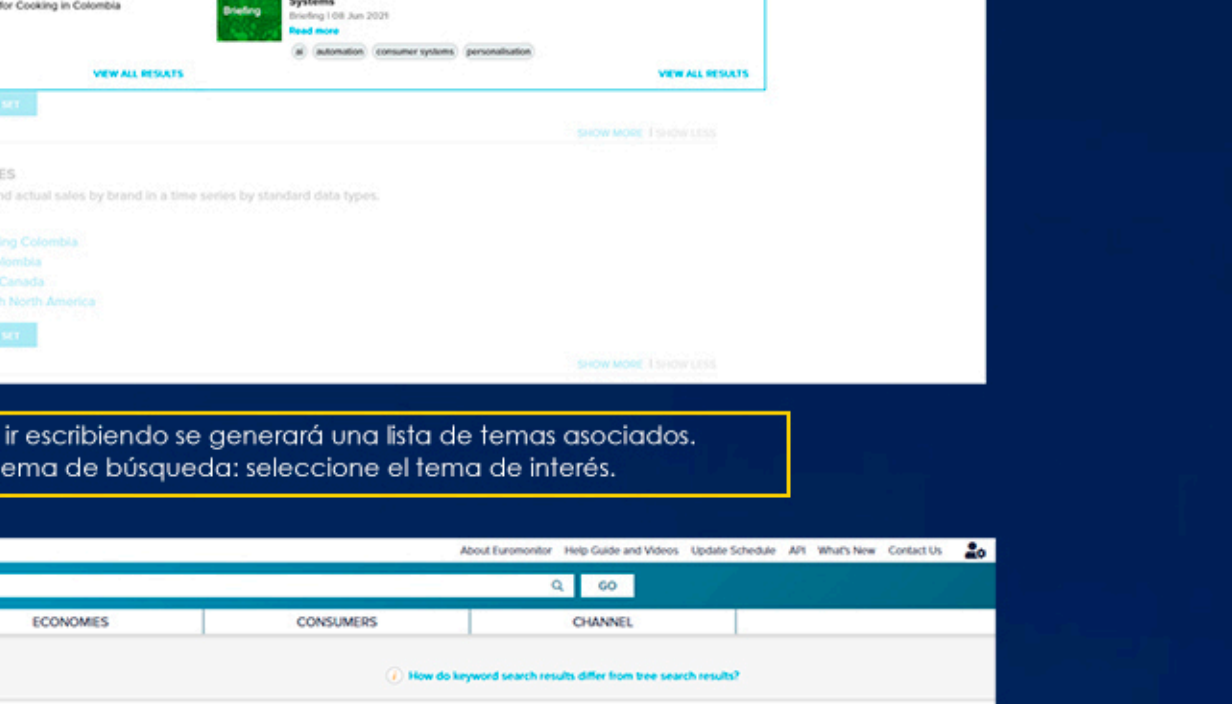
for Cooking in Colombia

Briefing

Systems

Briefing | 08 Jun 2021

Read more

ai automation consumer systems personalisation

VIEW ALL RESULTS

VIEW ALL RESULTS

SET

SHOW MORE | SHOW LESS

ES

nd actual sales by brand in a time series by standard data types.

ing Colombia
lombia
Canada
h North America

SET

SHOW MORE | SHOW LESS

ir escribiendo se generará una lista de temas asociados. ema de búsqueda: seleccione el tema de interés.

About Euromonitor Help Guide and Videos Update Schedule API What's New Contact Us

GO

ECONOMIES CONSUMERS CHANNEL

How do keyword search results differ from tree search results?